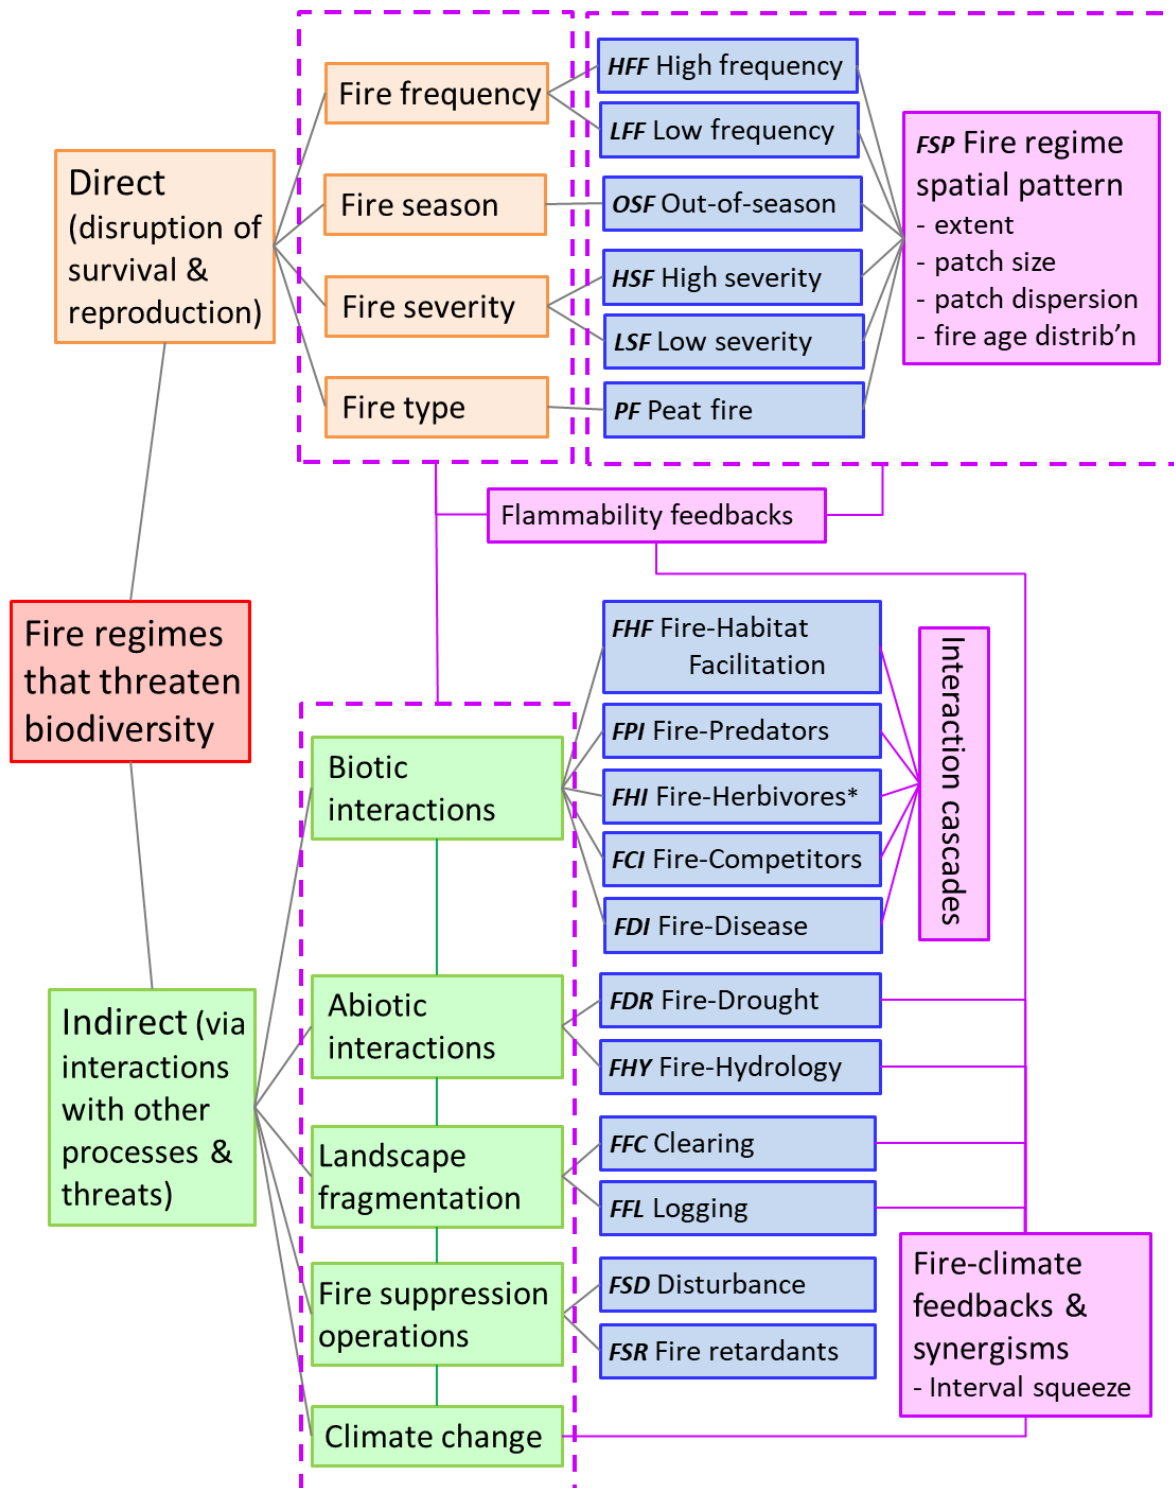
Direct (disruption of survival & reproduction)

Fire frequency

Fire season

Fire severity

Fire type

HFF High frequency

LFF Low frequency

OSF Out-of-season

HSF High severity

LSF Low severity

PF Peat fire

FSP Fire regime spatial pattern
- extent
- patch size
- patch dispersion
- fire age distrib’n

Flammability feedbacks

Fire regimes that threaten biodiversity

FHF Fire-Habitat Facilitation

FPI Fire-Predators

FHI Fire-Herbivores*

FCI Fire-Competitors

FDI Fire-Disease

Interaction cascades

Biotic interactions

Abiotic interactions

Landscape fragmentation

Fire suppression operations

Climate change

Indirect (via interactions with other processes & threats)

FDR Fire-Drought

FHY Fire-Hydrology

FFC Clearing

FFL Logging

FSD Disturbance

FSR Fire retardants

Fire-climate feedbacks & synergisms
- Interval squeeze